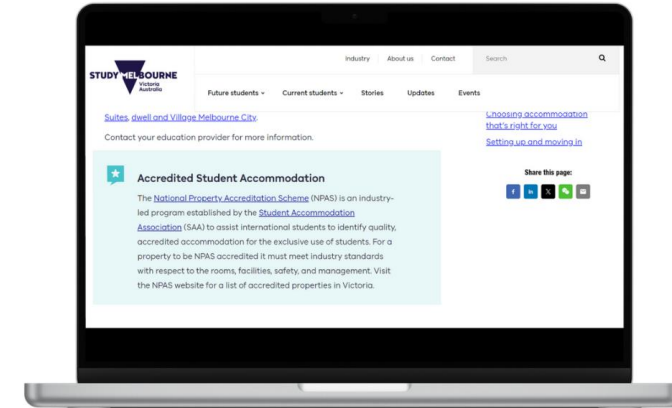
STUDY MELBOURNE Victoria Australia

Industry | About us | Contact | Search

Future students | Current students | Stories | Updates | Events

Suites, dwell and Village Melbourne City.

Contact your education provider for more information.

Accredited Student Accommodation

The National Property Accreditation Scheme (NPAS) is an industry-led program established by the Student Accommodation Association (SAA) to assist international students to identify quality, accredited accommodation for the exclusive use of students. For a property to be NPAS accredited it must meet industry standards with respect to the rooms, facilities, safety, and management. Visit the NPAS website for a list of accredited properties in Victoria.

Choosing accommodation that's right for you

Setting up and moving in

Share this page: